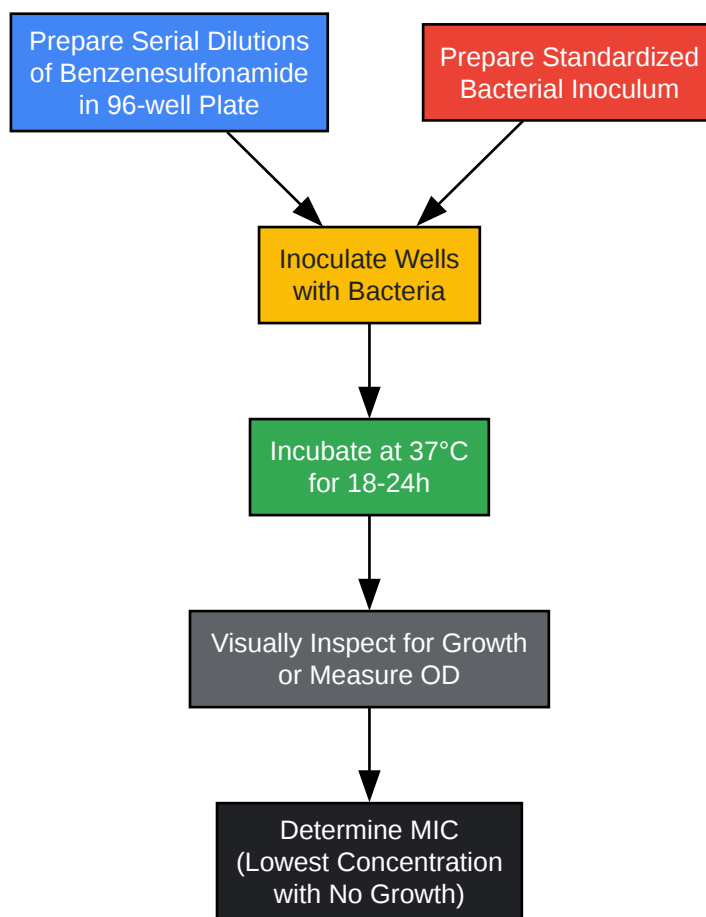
Prepare Serial Dilutions of Benzenesulfonamide in 96-well Plate

Prepare Standardized Bacterial Inoculum

Inoculate Wells with Bacteria

Incubate at 37°C for 18-24h

Visually Inspect for Growth or Measure OD

Determine MIC (Lowest Concentration with No Growth)